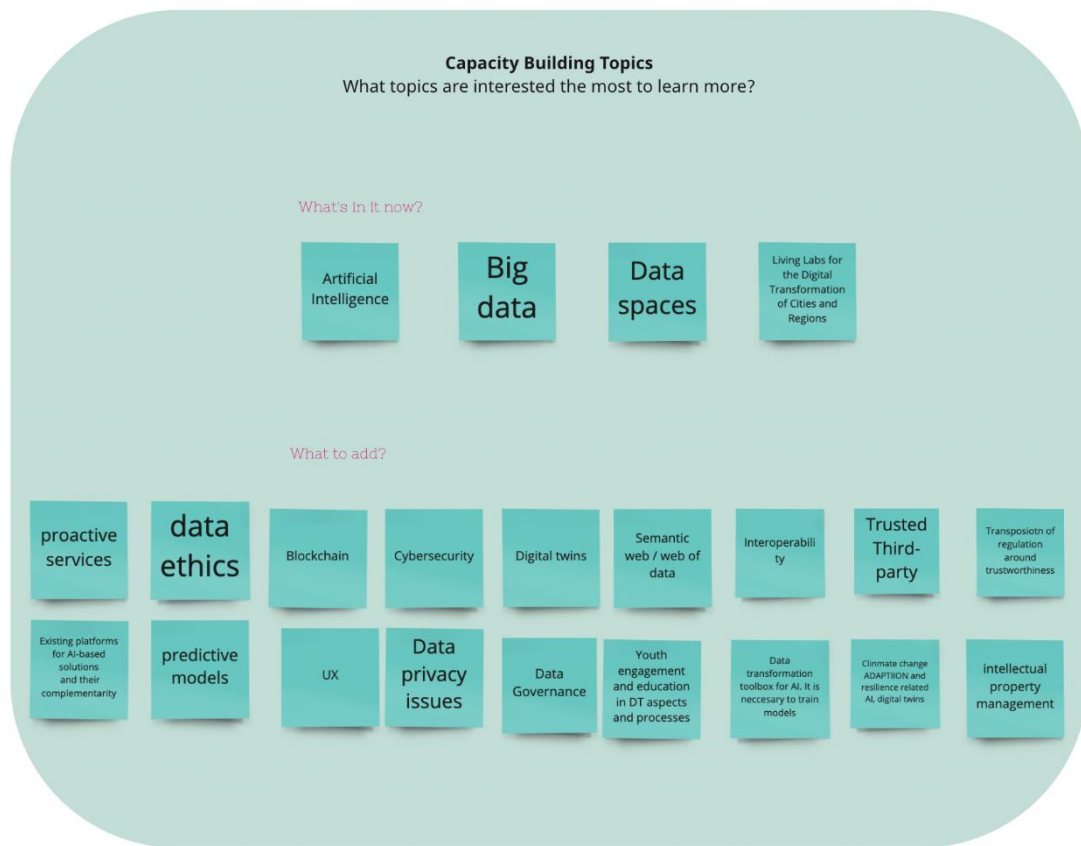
**Capacity Building Topics**
What topics are interested the most to learn more?

What's in it now?

Artificial Intelligence

Big data

Data spaces

Living Labs for the Digital Transformation of Cities and Regions

What to add?

proactive services

data ethics

Blockchain

Cybersecurity

Digital twins

Semantic web / web of data

Interoperabili ty

Trusted Third-party

Transposiotn of regulation around trustworthiness

Existing platforms for AI-based solutions and their complementarity

predictive models

UX

Data privacy issues

Data Governance

Youth engagement and education in DT aspects and processes

Data transformation toolbox for AI. It is neccesary to train models

Clinmate change ADAPTIION and resilience related AI, digital twins

intellectual property management